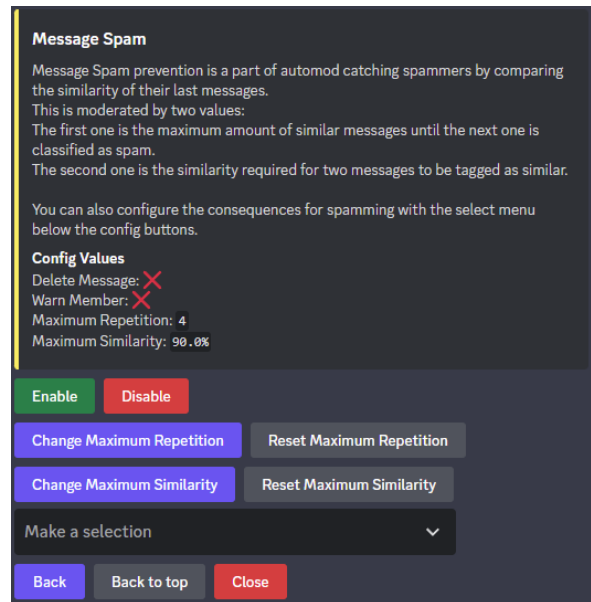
**Message Spam**

Message Spam prevention is a part of automod catching spammers by comparing the similarity of their last messages.
This is moderated by two values:
The first one is the maximum amount of similar messages until the next one is classified as spam.
The second one is the similarity required for two messages to be tagged as similar.

You can also configure the consequences for spamming with the select menu below the config buttons.

**Config Values**
Delete Message: ❌
Warn Member: ❌
Maximum Repetition: 4
Maximum Similarity: 90.0%

Enable Disable

Change Maximum Repetition Reset Maximum Repetition

Change Maximum Similarity Reset Maximum Similarity

Make a selection

Back Back to top Close